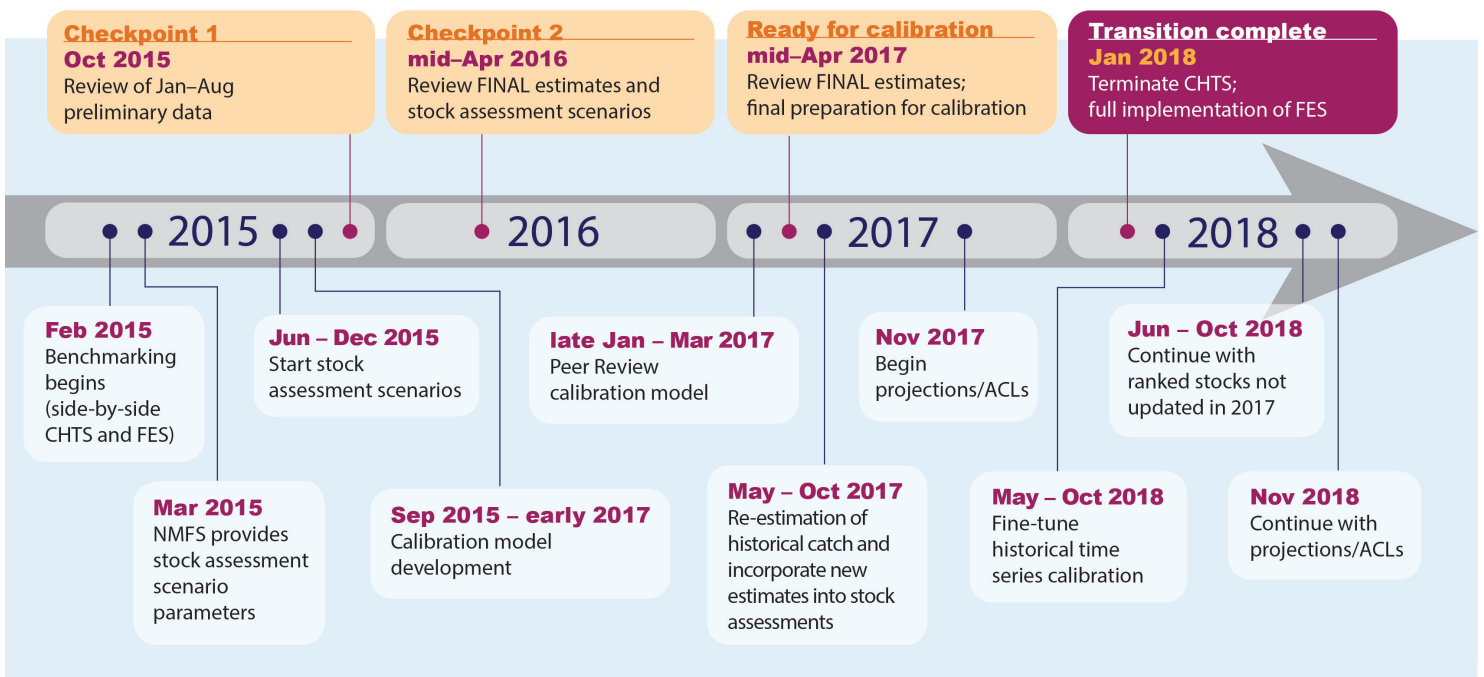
Checkpoint 1
Oct 2015
Review of Jan–Aug preliminary data

Checkpoint 2
mid–Apr 2016
Review FINAL estimates and stock assessment scenarios

Ready for calibration
mid–Apr 2017
Review FINAL estimates; final preparation for calibration

Transition complete
Jan 2018
Terminate CHTS; full implementation of FES

2015

2016

2017

2018

Feb 2015
Benchmarking begins (side-by-side CHTS and FES)

Mar 2015
NMFS provides stock assessment scenario parameters

Jun – Dec 2015
Start stock assessment scenarios

Sep 2015 – early 2017
Calibration model development

late Jan – Mar 2017
Peer Review calibration model

May – Oct 2017
Re-estimation of historical catch and incorporate new estimates into stock assessments

Nov 2017
Begin projections/ACLs

May – Oct 2018
Fine-tune historical time series calibration

Jun – Oct 2018
Continue with ranked stocks not updated in 2017

Nov 2018
Continue with projections/ACLs